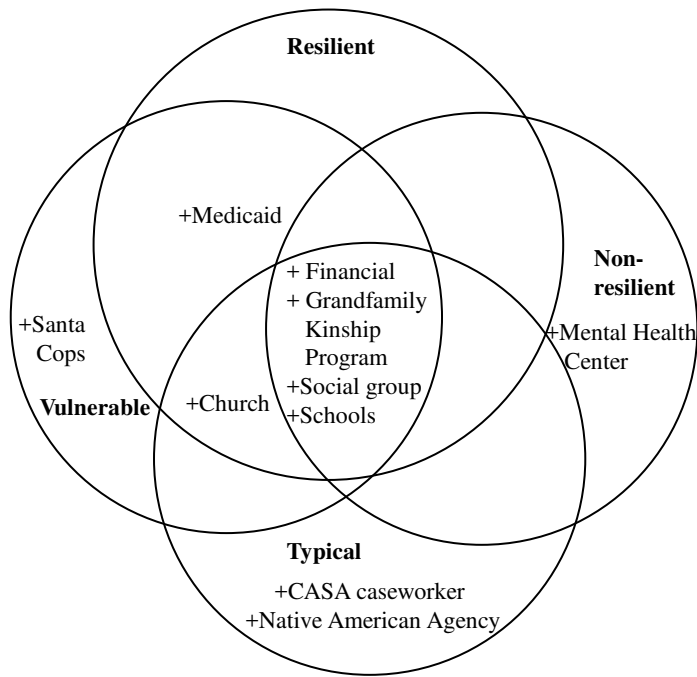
Resilient

+Medicaid

+ Financial
+ Grandfamily Kinship Program
+Social group
+Schools

Non-resilient

+Mental Health Center

+Santa Cops

Vulnerable

+Church

Typical

+CASA caseworker
+Native American Agency